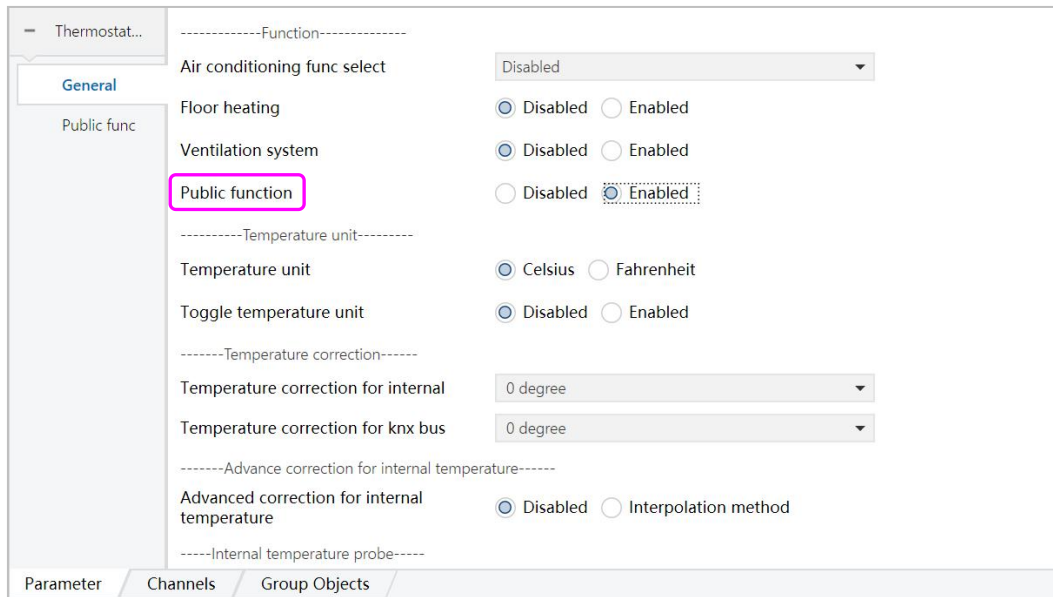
− Thermostat...

General

Public func

-------------Function-------------

Air conditioning func select | Disabled

Floor heating | Disabled | Enabled

Ventilation system | Disabled | Enabled

Public function | Disabled | Enabled

----------Temperature unit---------

Temperature unit | Celsius | Fahrenheit

Toggle temperature unit | Disabled | Enabled

-------Temperature correction------

Temperature correction for internal | 0 degree

Temperature correction for knx bus | 0 degree

-------Advance correction for internal temperature------

Advanced correction for internal temperature | Disabled | Interpolation method

-----Internal temperature probe-----

Parameter | Channels | Group Objects